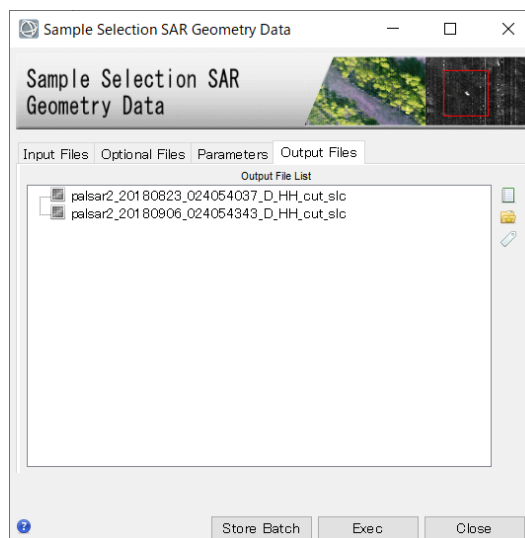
Sample Selection SAR Geometry Data

Sample Selection SAR Geometry Data

Input Files | Optional Files | Parameters | Output Files

Output File List

palsar2_20180823_024054037_D_HH_cut_slc
palsar2_20180906_024054343_D_HH_cut_slc

Store Batch | Exec | Close